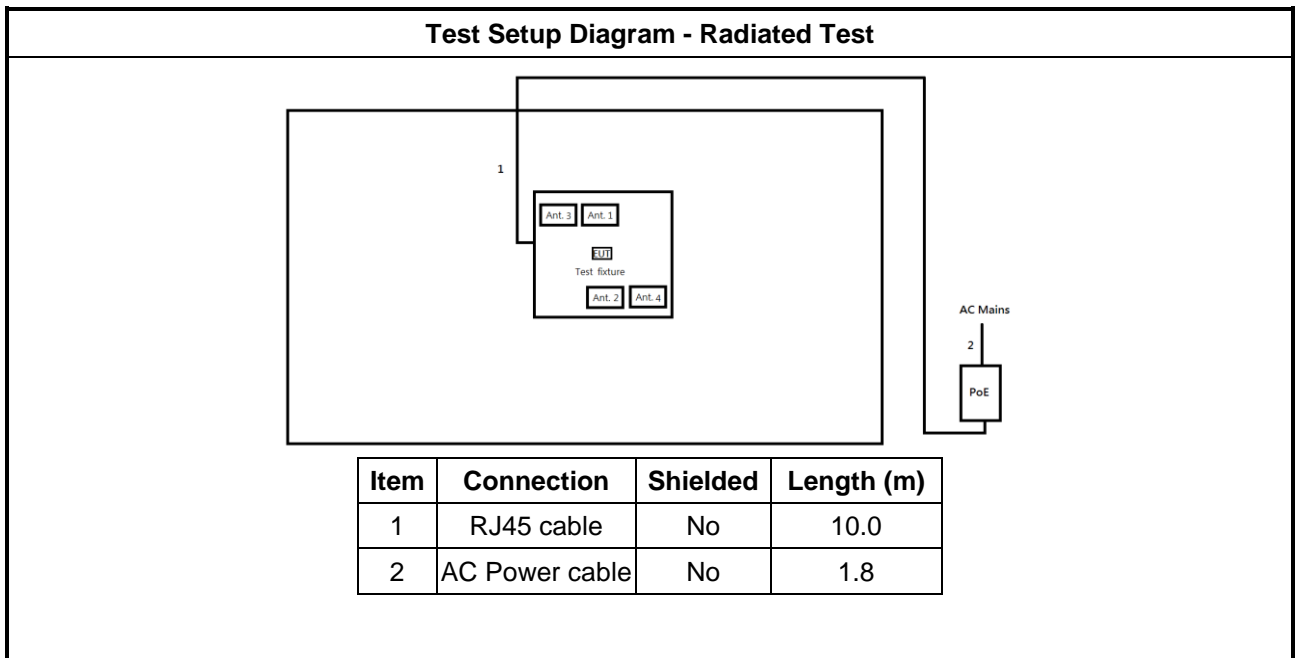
Test Setup Diagram - Radiated Test

1

Ant. 3 Ant. 1

EUT
Test fixture

Ant. 2 Ant. 4

AC Mains

2

PoE

| Item | Connection | Shielded | Length (m) |
|---|---|---|---|
| 1 | RJ45 cable | No | 10.0 |
| 2 | AC Power cable | No | 1.8 |